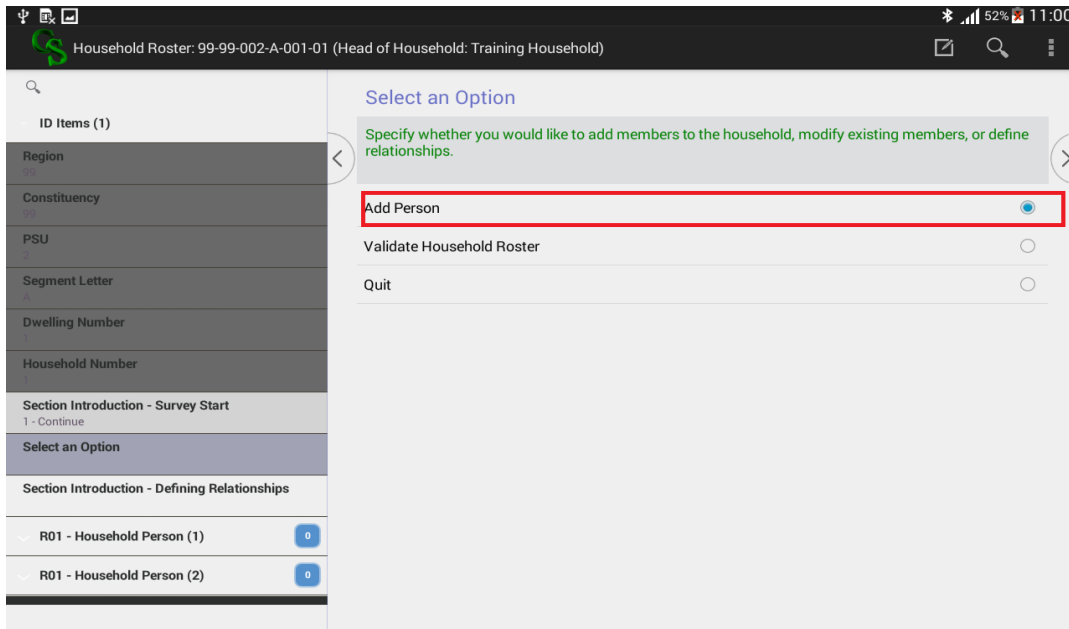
52% 11:00

Household Roster: 99-99-002-A-001-01 (Head of Household: Training Household)

ID Items (1)

Region
99

Constituency
99

PSU
2

Segment Letter
A

Dwelling Number
1

Household Number
1

Section Introduction - Survey Start
1 - Continue

Select an Option

Section Introduction - Defining Relationships

R01 - Household Person (1) 0

R01 - Household Person (2) 0

Select an Option

Specify whether you would like to add members to the household, modify existing members, or define relationships.

Add Person

Validate Household Roster

Quit